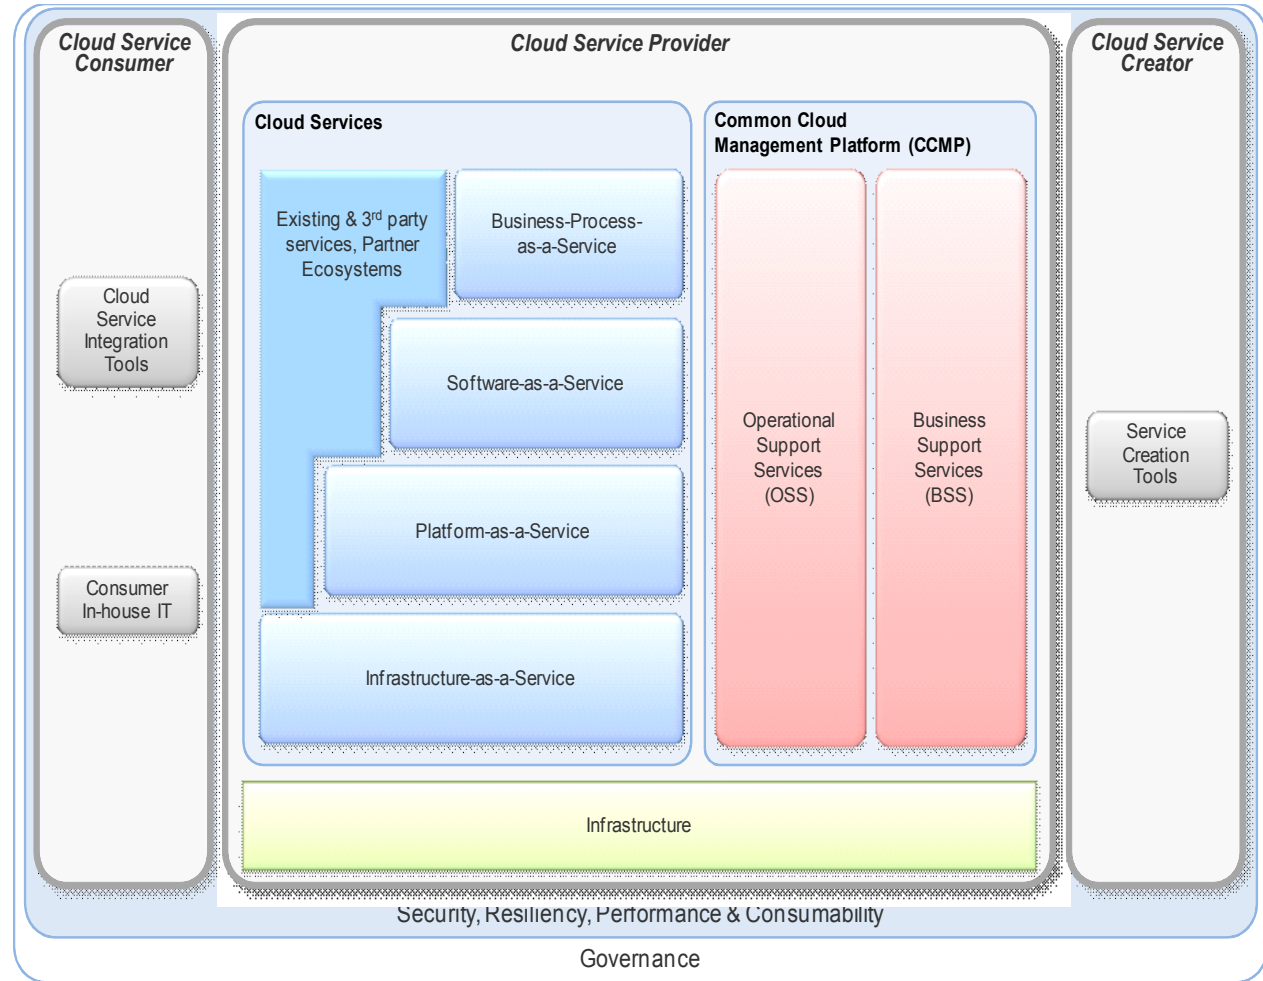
Cloud Service Consumer

Cloud Service Integration Tools

Consumer In-house IT

Cloud Service Provider

Cloud Services

Existing & 3$^{rd}$ party services, Partner Ecosystems

Business-Process-as-a-Service

Software-as-a-Service

Platform-as-a-Service

Infrastructure-as-a-Service

Common Cloud Management Platform (CCMP)

Operational Support Services (OSS)

Business Support Services (BSS)

Infrastructure

Cloud Service Creator

Service Creation Tools

Security, Resiliency, Performance & Consumability

Governance